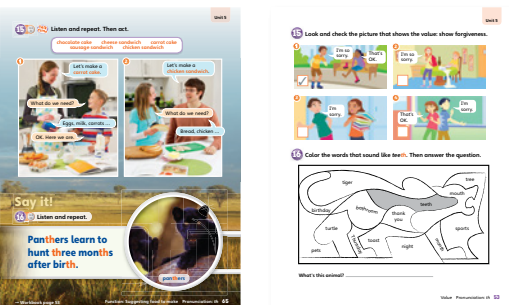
Unit 5

15 Listen and repeat. Then act.

chocolate cake cheese sandwich carrot cake sausage sandwich chicken sandwich

1

Let's make a carrot cake.

What do we need?

Eggs, milk, carrots ...

OK. Here we are.

2

Let's make a chicken sandwich.

What do we need?

Bread, chicken ...

Say it!

16 Listen and repeat.

Panthers learn to hunt three months after birth.

panthers

Workbook page 55

Function: Suggesting food to make Pronunciation: th 65

Unit 5

15 Look and check the picture that shows the value: show forgiveness.

1

I'm so sorry.

That's OK.

2

I'm so sorry.

3

I'm sorry.

4

That's OK.

I'm sorry.

16 Color the words that sound like teeth. Then answer the question.

tiger

tree

mouth

birthday

bathroom

teeth

thank you

turtle

sports

toast

pets

thirteen

night

tongue

What's this animal? ___

Value Pronunciation: th 53